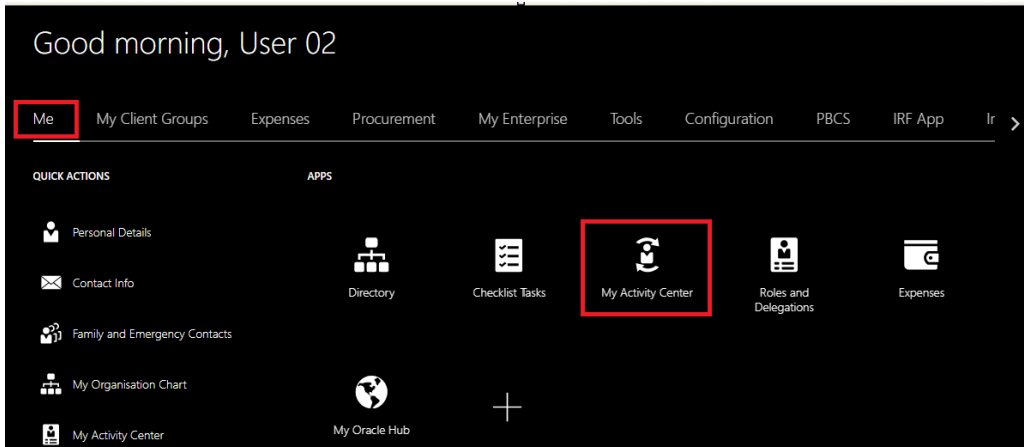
Good morning, User 02

Me My Client Groups Expenses Procurement My Enterprise Tools Configuration PBCS IRF App I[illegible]

QUICK ACTIONS

Personal Details

Contact Info

Family and Emergency Contacts

My Organisation Chart

My Activity Center

APPS

Directory

Checklist Tasks

My Activity Center

Roles and Delegations

Expenses

My Oracle Hub